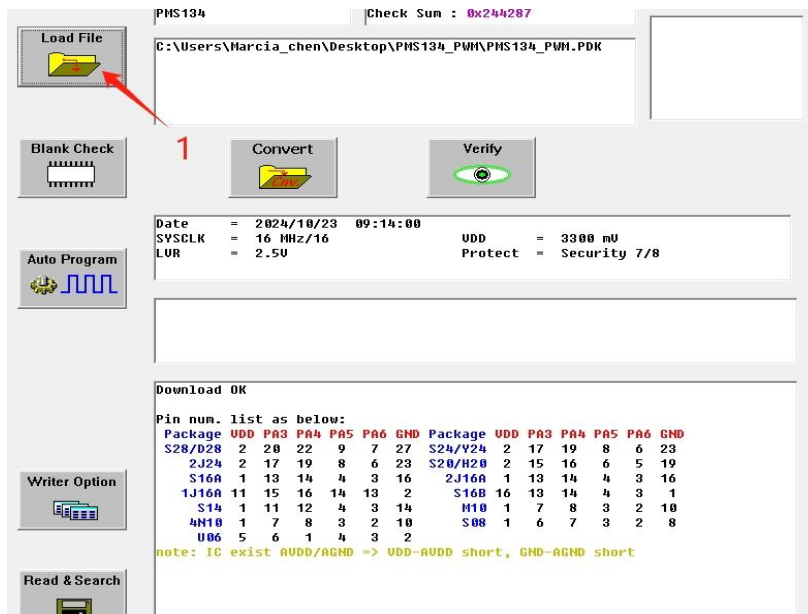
PMS134

Check Sum : 0x244287

Load File

C:\Users\Marcia_chen\Desktop\PMS134_PWM\PMS134_PWM.PDK

1

Blank Check

Convert

Verify

Date = 2024/10/23 09:14:00
SYSCLK = 16 MHz/16 VDD = 3300 mV
LVR = 2.5V Protect = Security 7/8

Auto Program

Download OK

Pin num. list as below:

| Package | VDD | PA3 | PA4 | PA5 | PA6 | GND | Package | VDD | PA3 | PA4 | PA5 | PA6 | GND |
|---|---|---|---|---|---|---|---|---|---|---|---|---|---|
| S28/D28 | 2 | 20 | 22 | 9 | 7 | 27 | S24/Y24 | 2 | 17 | 19 | 8 | 6 | 23 |
| 2J24 | 2 | 17 | 19 | 8 | 6 | 23 | S20/H20 | 2 | 15 | 16 | 6 | 5 | 19 |
| S16A | 1 | 13 | 14 | 4 | 3 | 16 | 2J16A | 1 | 13 | 14 | 4 | 3 | 16 |
| 1J16A | 11 | 15 | 16 | 14 | 13 | 2 | S16B | 16 | 13 | 14 | 4 | 3 | 1 |
| S14 | 1 | 11 | 12 | 4 | 3 | 14 | M10 | 1 | 7 | 8 | 3 | 2 | 10 |
| 4N10 | 1 | 7 | 8 | 3 | 2 | 10 | S08 | 1 | 6 | 7 | 3 | 2 | 8 |
| U06 | 5 | 6 | 1 | 4 | 3 | 2 | | | | | | | |

note: IC exist AVDD/AGND => VDD-AVDD short, GND-AGND short

Writer Option

Read & Search